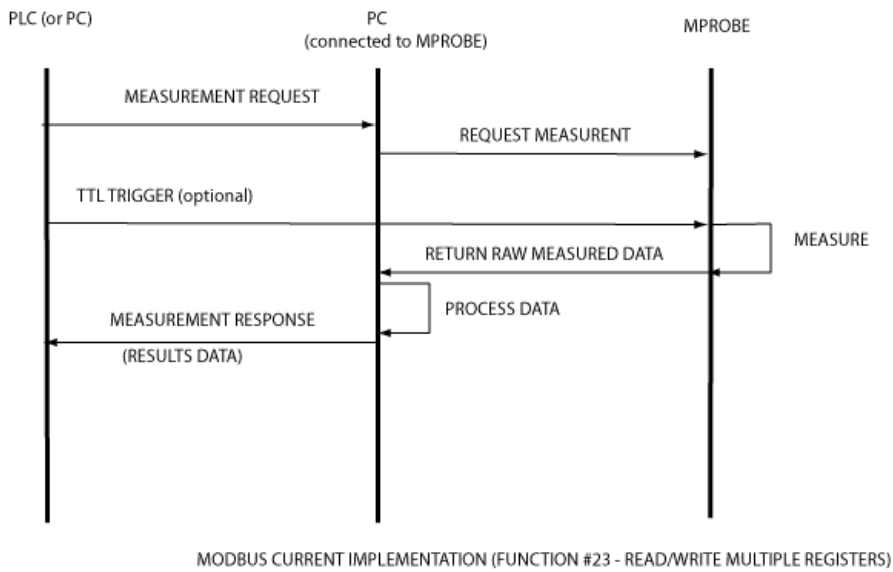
PLC (or PC)

PC
(connected to MPROBE)

MPROBE

MEASUREMENT REQUEST

REQUEST MEASURENT

TTL TRIGGER (optional)

MEASURE

RETURN RAW MEASURED DATA

PROCESS DATA

MEASUREMENT RESPONSE

(RESULTS DATA)

MODBUS CURRENT IMPLEMENTATION (FUNCTION #23 - READ/WRITE MULTIPLE REGISTERS)